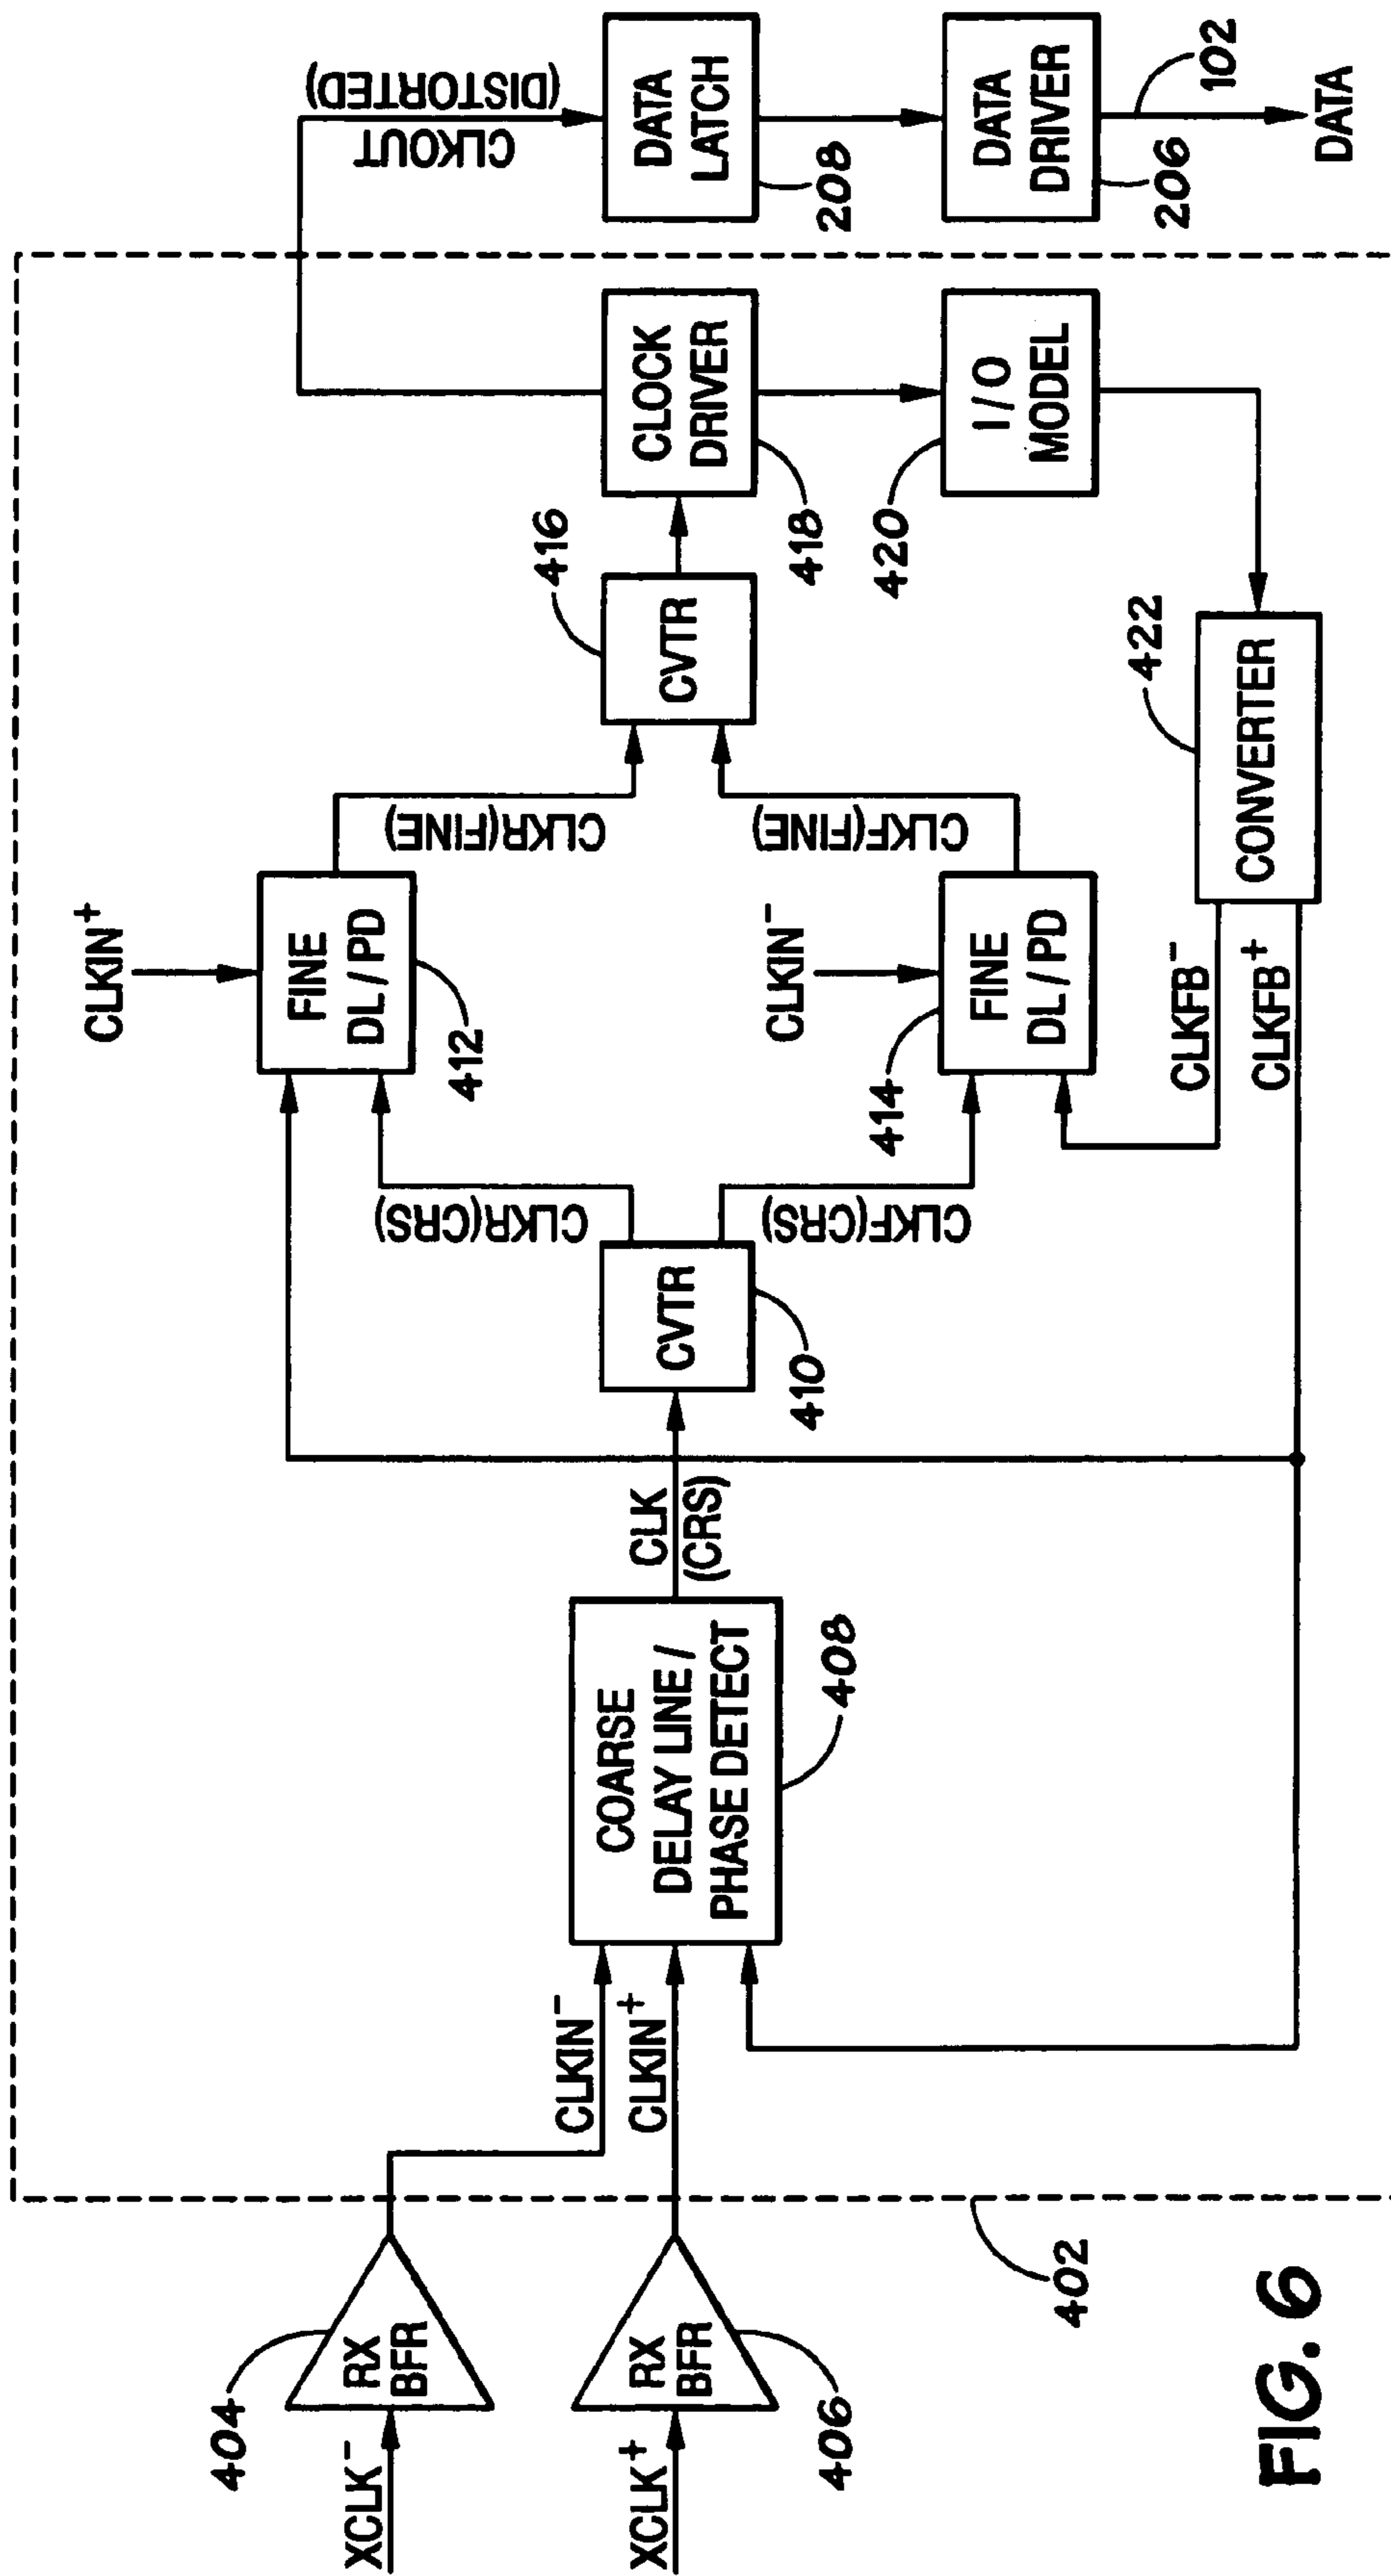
CLKOUT (DISTORTED)
DATA LATCH
208
DATA DRIVER
206
102
DATA
CLOCK DRIVER
418
I/O MODEL
420
416
CVTR
422
CONVERTER
CLKIN$^+$
FINE DL / PD
412
CLKR(FINE)
CLKF(FINE)
CLKIN$^-$
FINE DL / PD
414
CLKFB$^-$
CLKFB$^+$
CLKR(CRS)
CLKF(CRS)
CVTR
410
CLK (CRS)
COARSE DELAY LINE / PHASE DETECT
408
CLKIN$^-$
CLKIN$^+$
404
XCLK$^-$
RX BFR
XCLK$^+$
RX BFR
406
402
FIG. 6